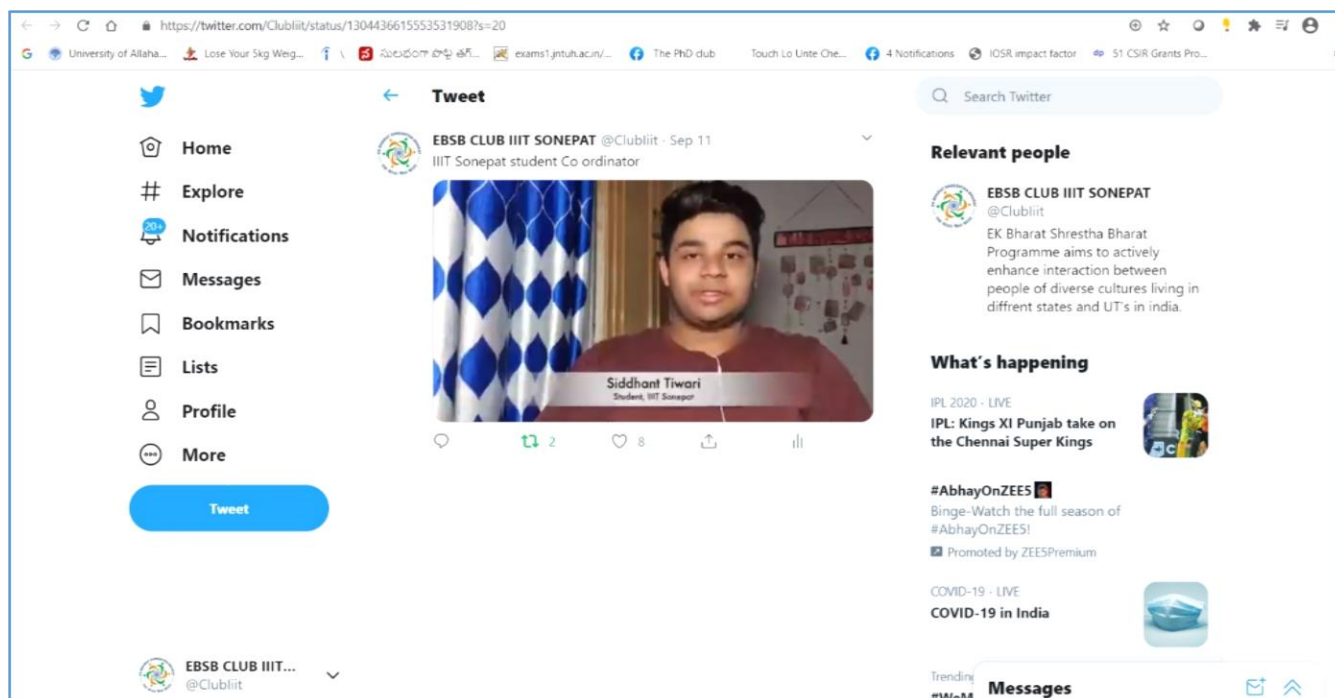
https://twitter.com/ClubIiit/status/1304436615553531908?s=20

University of Allaha... Lose Your 5kg Weig... సులభంగా పొట్ట తగ్గ... exams1.jntuh.ac.in/... The PhD club Touch Lo Unte Che... 4 Notifications IOSR impact factor 51 CSIR Grants Pro...

Home
Explore
20+
Notifications
Messages
Bookmarks
Lists
Profile
More
Tweet

Tweet

EBSB CLUB IIIT SONEPAT @ClubIiit · Sep 11
IIIT Sonepat student Co ordinator

Siddhant Tiwari
Student, IIIT Sonepat

2 8

Search Twitter

Relevant people

EBSB CLUB IIIT SONEPAT
@ClubIiit
EK Bharat Shrestha Bharat Programme aims to actively enhance interaction between people of diverse cultures living in diffrent states and UT's in india.

What's happening

IPL 2020 · LIVE
IPL: Kings XI Punjab take on the Chennai Super Kings

#AbhayOnZEE5
Binge-Watch the full season of #AbhayOnZEE5!
Promoted by ZEE5Premium

COVID-19 · LIVE
COVID-19 in India

Trending
#WeM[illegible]

Messages

EBSB CLUB IIIT...
@ClubIiit